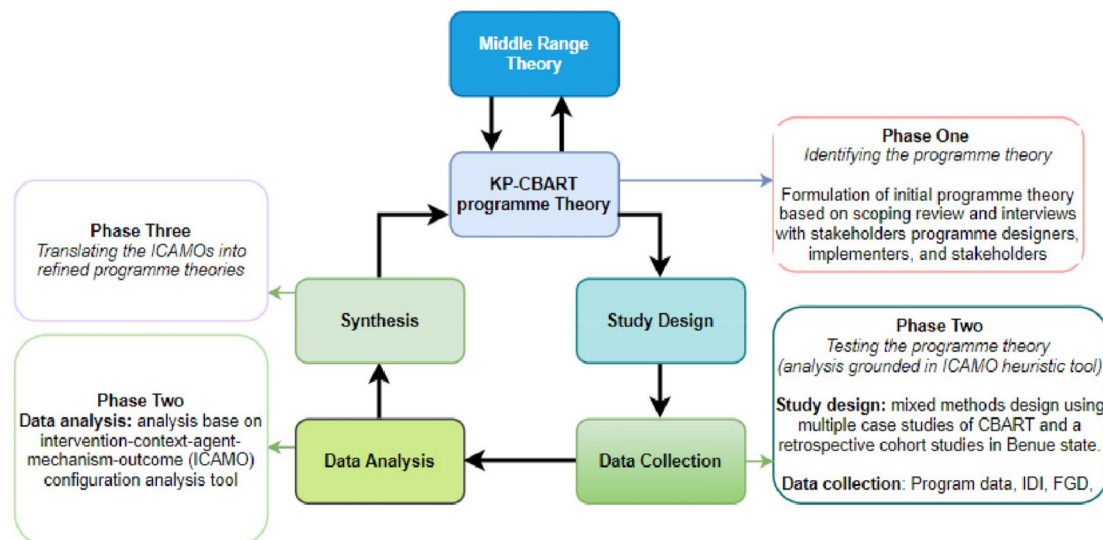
Middle Range Theory

KP-CBART programme Theory

Phase One
Identifying the programme theory

Formulation of initial programme theory based on scoping review and interviews with stakeholders programme designers, implementers, and stakeholders

Phase Three
Translating the ICAMOs into refined programme theories

Synthesis

Study Design

Phase Two
Testing the programme theory
(analysis grounded in ICAMO heuristic tool)

Study design: mixed methods design using multiple case studies of CBART and a retrospective cohort studies in Benue state.

Data collection: Program data, IDI, FGD,

Phase Two
Data analysis: analysis base on intervention-context-agent-mechanism-outcome (ICAMO) configuration analysis tool

Data Analysis

Data Collection